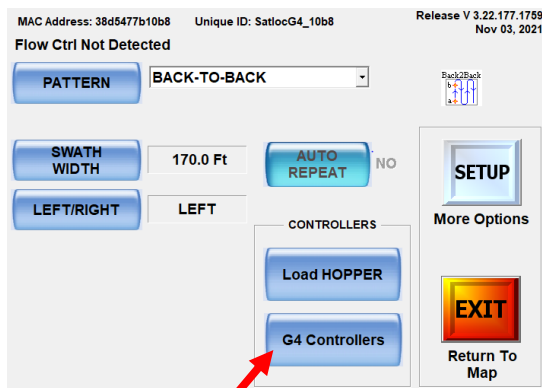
MAC Address: 38d5477b10b8 Unique ID: SatlocG4_10b8

Release V 3.22.177.1759
Nov 03, 2021

Flow Ctrl Not Detected

PATTERN

BACK-TO-BACK

Back2Back

SWATH WIDTH

170.0 Ft

AUTO REPEAT

NO

SETUP

More Options

LEFT/RIGHT

LEFT

CONTROLLERS

Load HOPPER

G4 Controllers

EXIT

Return To Map